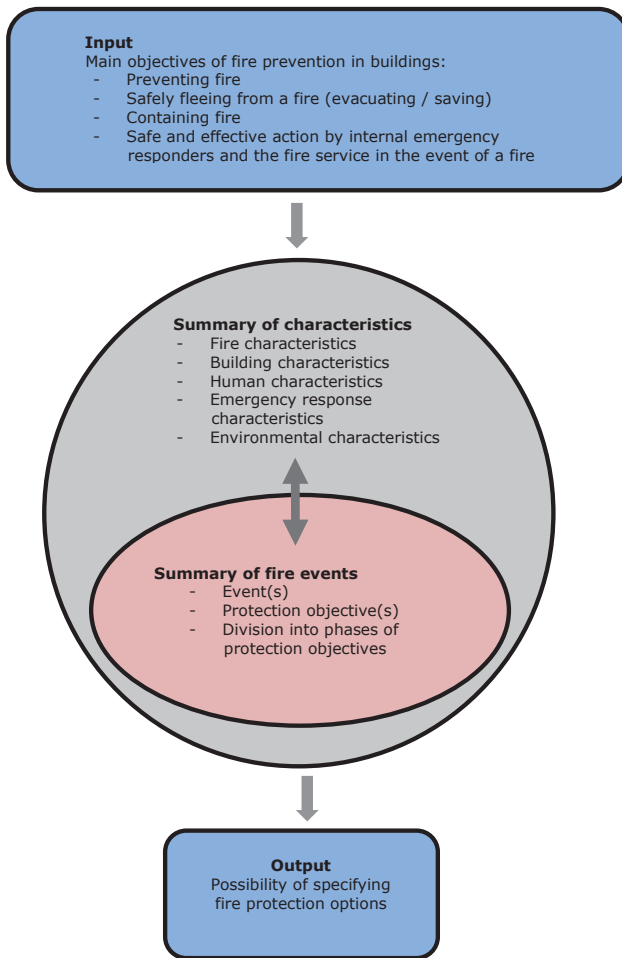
**Input**
Main objectives of fire prevention in buildings:
- Preventing fire
- Safely fleeing from a fire (evacuating / saving)
- Containing fire
- Safe and effective action by internal emergency responders and the fire service in the event of a fire

**Summary of characteristics**
- Fire characteristics
- Building characteristics
- Human characteristics
- Emergency response characteristics
- Environmental characteristics

**Summary of fire events**
- Event(s)
- Protection objective(s)
- Division into phases of protection objectives

**Output**
Possibility of specifying fire protection options